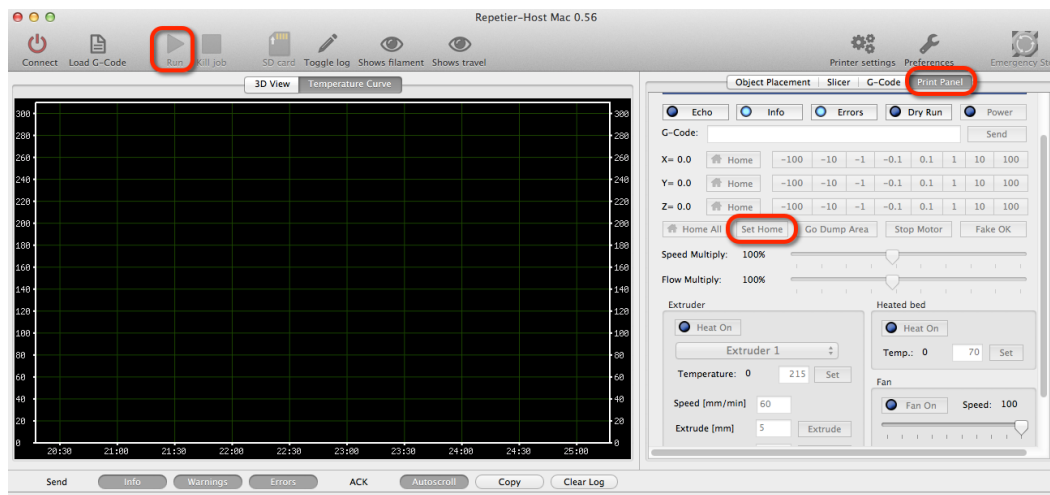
Repetier-Host Mac 0.56

Connect Load G-Code Run Kill job SD card Toggle log Shows filament Shows travel Printer settings Preferences Emergency St

3D View Temperature Curve

300 280 260 240 220 200 180 160 140 120 100 80 60 40 20 0

20:30 21:00 21:30 22:00 22:30 23:00 23:30 24:00 24:30 25:00

Object Placement Slicer G-Code Print Panel

Echo Info Errors Dry Run Power

G-Code: Send

X= 0.0 Home -100 -10 -1 -0.1 0.1 1 10 100
Y= 0.0 Home -100 -10 -1 -0.1 0.1 1 10 100
Z= 0.0 Home -100 -10 -1 -0.1 0.1 1 10 100

Home All Set Home Go Dump Area Stop Motor Fake OK

Speed Multiply: 100%
Flow Multiply: 100%

Extruder
Heat On
Extruder 1
Temperature: 0 215 Set
Speed [mm/min] 60
Extrude [mm] 5 Extrude

Heated bed
Heat On
Temp.: 0 70 Set

Fan
Fan On Speed: 100

Send Info Warnings Errors ACK Autoscroll Copy Clear Log